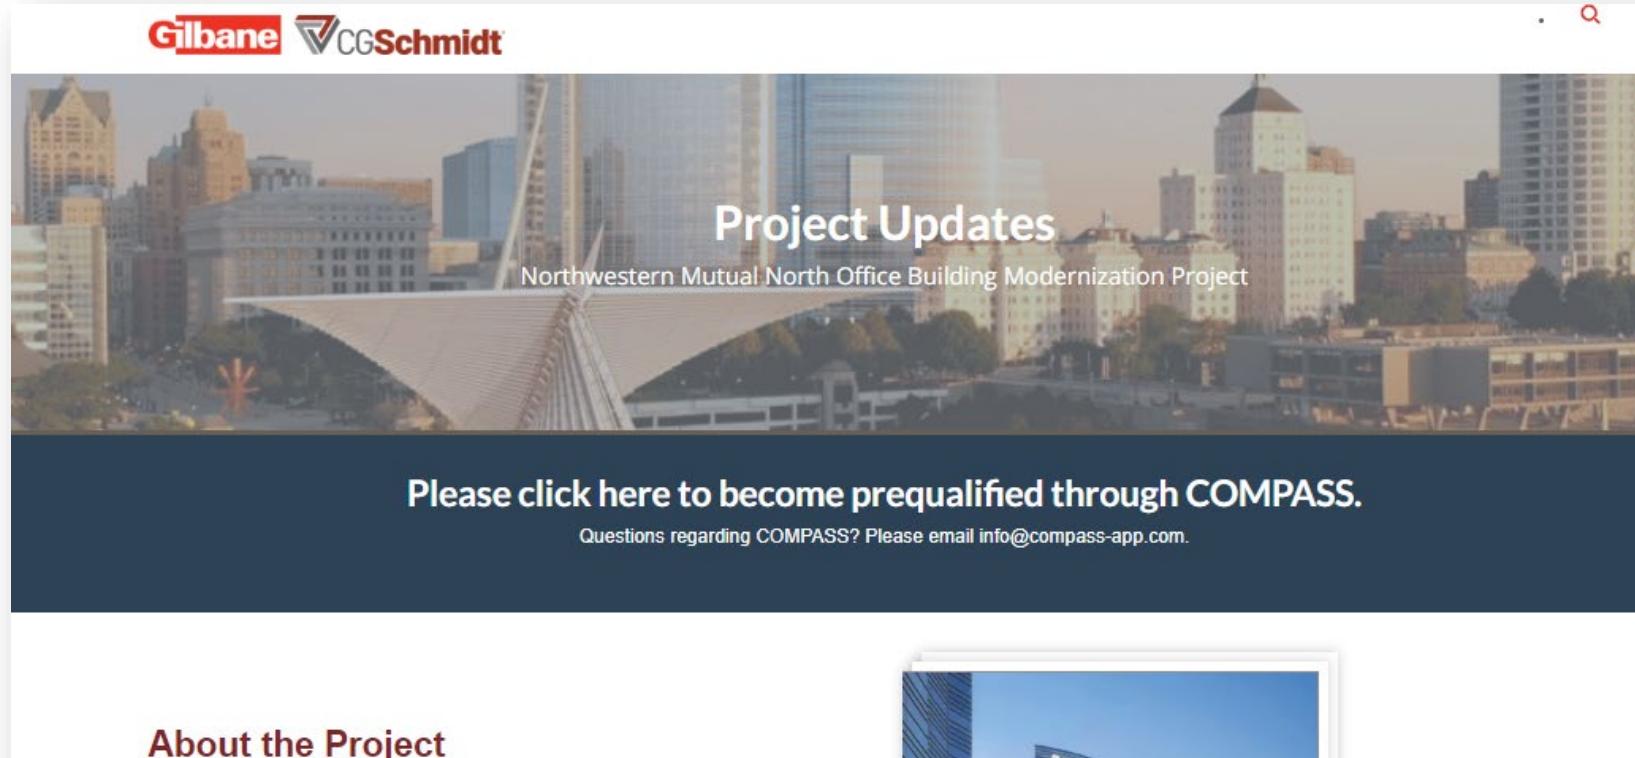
Gilbane CGSchmidt

Project Updates

Northwestern Mutual North Office Building Modernization Project

Please click here to become prequalified through COMPASS.

Questions regarding COMPASS? Please email info@compass-app.com.

About the Project